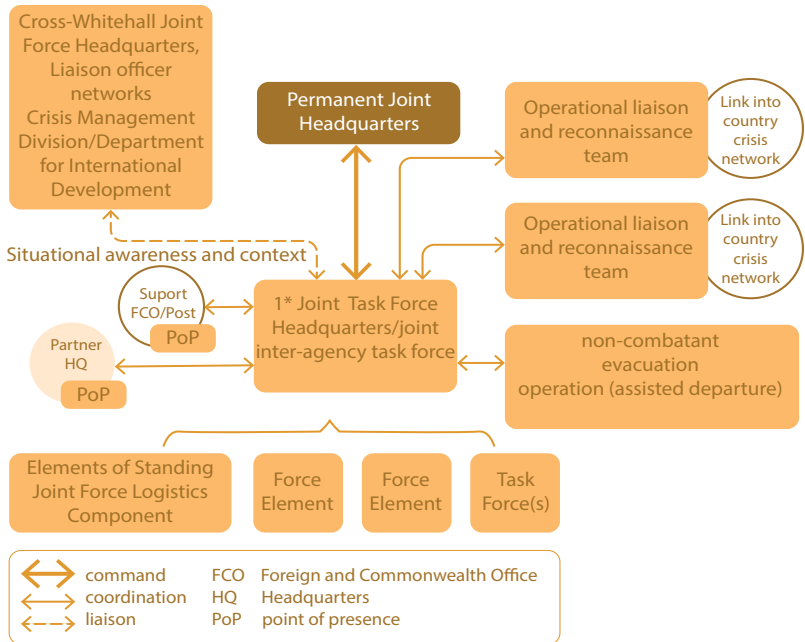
Cross-Whitehall Joint Force Headquarters, Liaison officer networks Crisis Management Division/Department for International Development

Permanent Joint Headquarters

Operational liaison and reconnaissance team

Link into country crisis network

Operational liaison and reconnaissance team

Link into country crisis network

Situational awareness and context

Suport FCO/Post

PoP

Partner HQ

PoP

1* Joint Task Force Headquarters/joint inter-agency task force

non-combatant evacuation operation (assisted departure)

Elements of Standing Joint Force Logistics Component

Force Element

Force Element

Task Force(s)

command
coordination
liaison

FCO Foreign and Commonwealth Office
HQ Headquarters
PoP point of presence